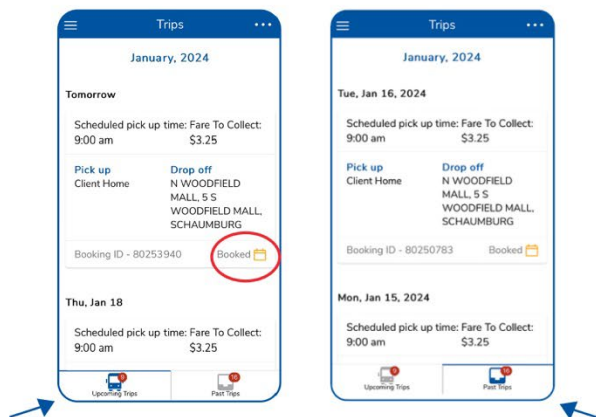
Trips

January, 2024

Tomorrow

Scheduled pick up time: 9:00 am
Fare To Collect: $3.25

Pick up
Client Home

Drop off
N WOODFIELD MALL, 5 S WOODFIELD MALL, SCHAUMBURG

Booking ID - 80253940
Booked

Thu, Jan 18

Scheduled pick up time: 9:00 am
Fare To Collect: $3.25

9
Upcoming Trips

16
Past Trips

Trips

January, 2024

Tue, Jan 16, 2024

Scheduled pick up time: 9:00 am
Fare To Collect: $3.25

Pick up
Client Home

Drop off
N WOODFIELD MALL, 5 S WOODFIELD MALL, SCHAUMBURG

Booking ID - 80250783
Booked

Mon, Jan 15, 2024

Scheduled pick up time: 9:00 am
Fare To Collect: $3.25

9
Upcoming Trips

16
Past Trips